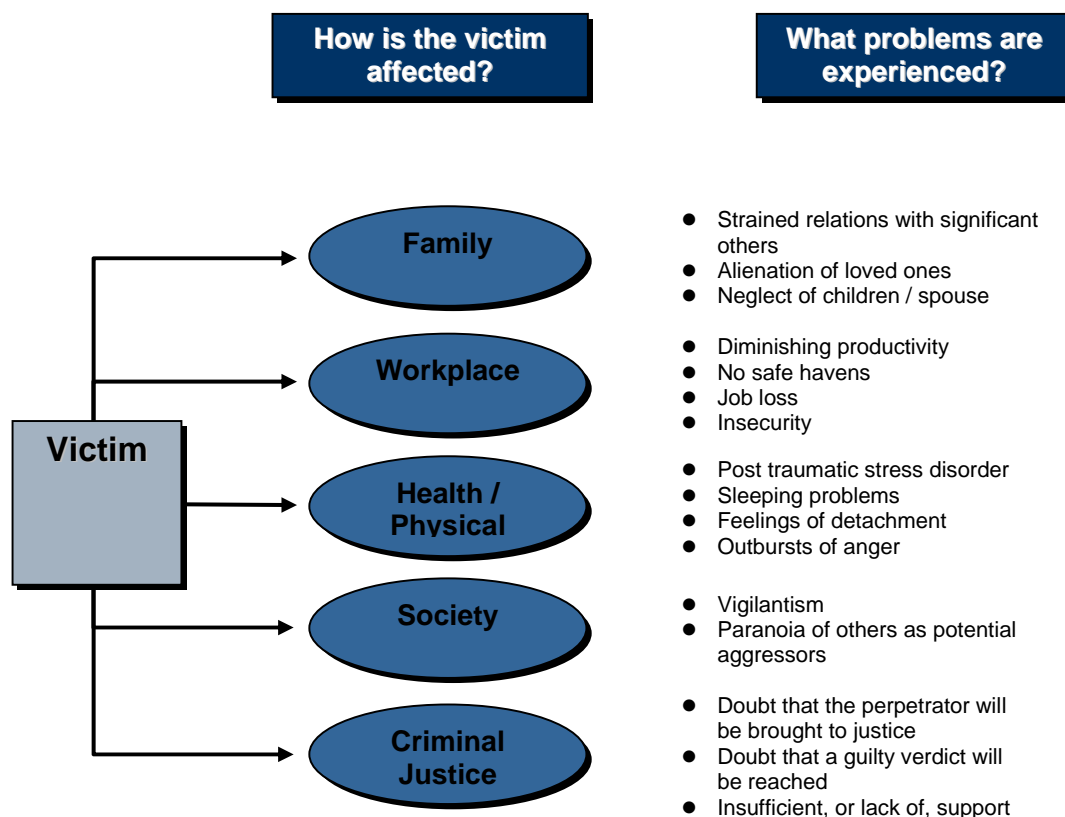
How is the victim affected?

What problems are experienced?

Victim

Family

Workplace

Health / Physical

Society

Criminal Justice

- Strained relations with significant others
- Alienation of loved ones
- Neglect of children / spouse

- Diminishing productivity
- No safe havens
- Job loss
- Insecurity

- Post traumatic stress disorder
- Sleeping problems
- Feelings of detachment
- Outbursts of anger

- Vigilantism
- Paranoia of others as potential aggressors

- Doubt that the perpetrator will be brought to justice
- Doubt that a guilty verdict will be reached
- Insufficient, or lack of, support